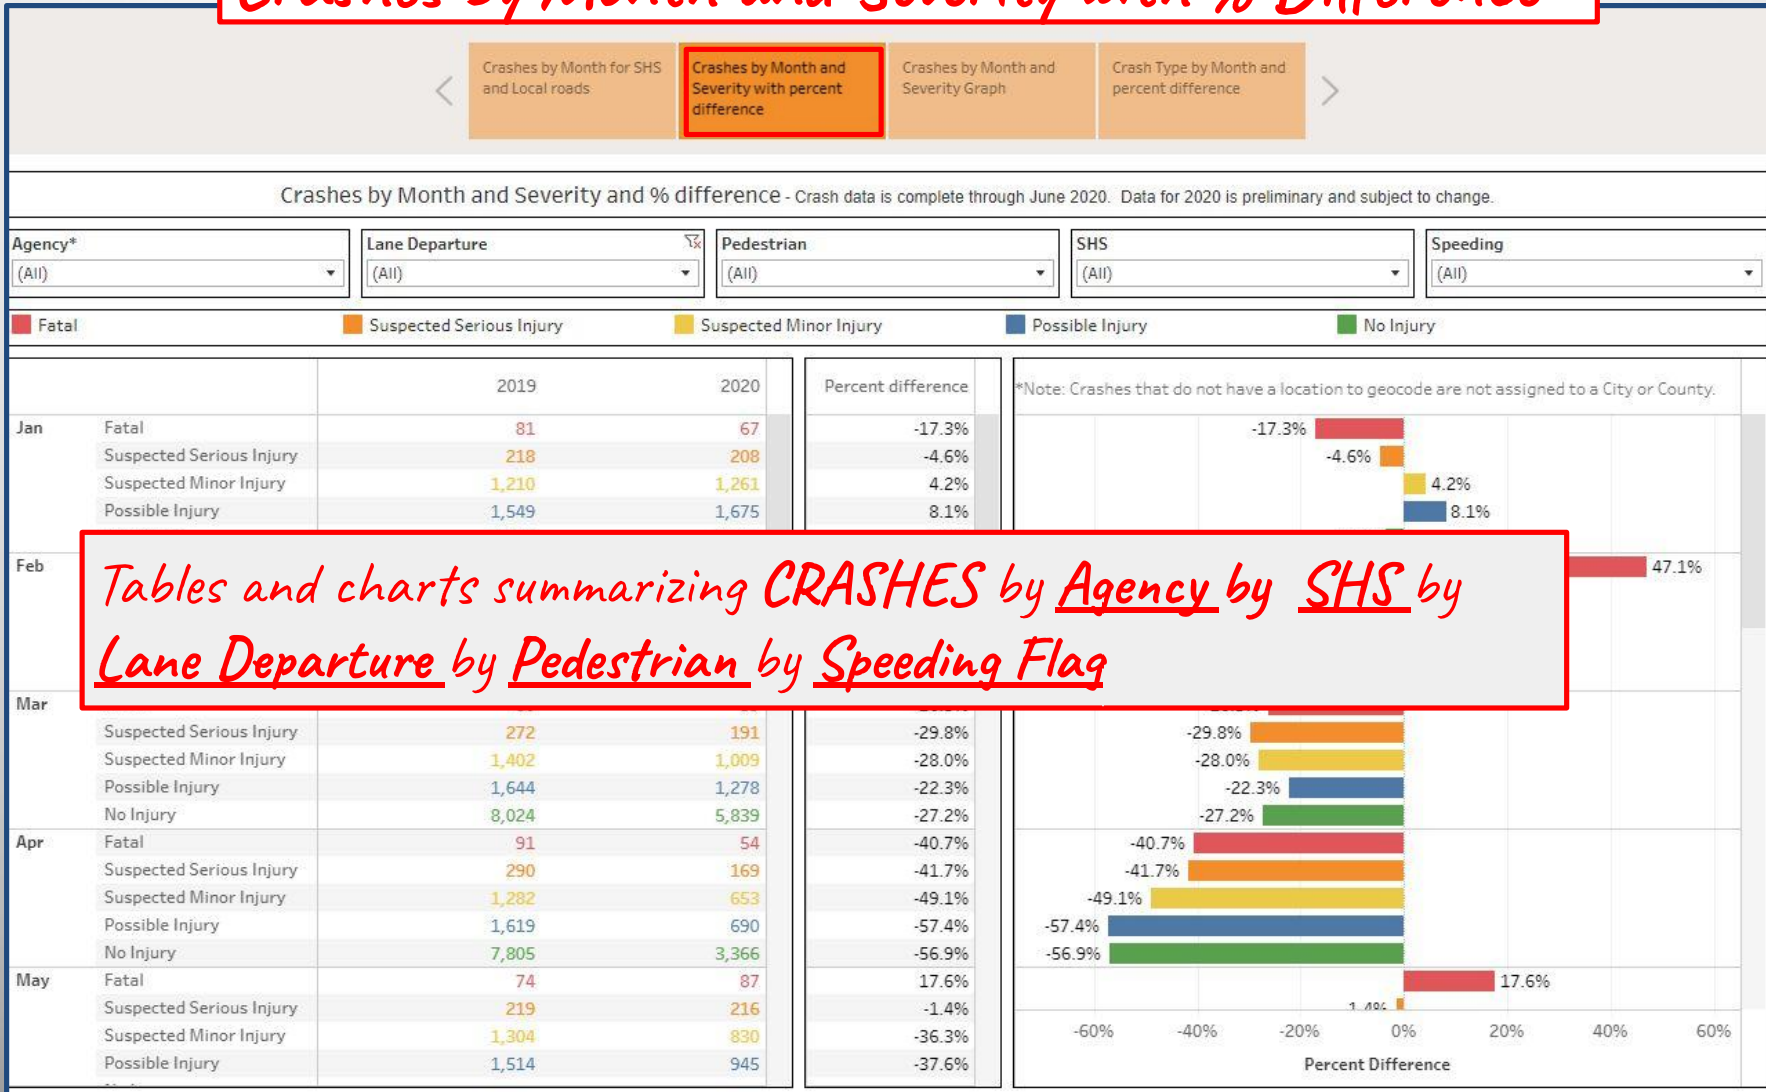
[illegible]

Crashes by Month for SHS and Local roads

Crashes by Month and Severity with percent difference

Crashes by Month and Severity Graph

Crash Type by Month and percent difference

Crashes by Month and Severity and % difference - Crash data is complete through June 2020. Data for 2020 is preliminary and subject to change.

Agency*
(All)

Lane Departure
(All)

Pedestrian
(All)

SHS
(All)

Speeding
(All)

Fatal  Suspected Serious Injury  Suspected Minor Injury  Possible Injury  No Injury

| | | 2019 | 2020 | Percent difference |
|---|---|---|---|---|
| Jan | Fatal | 81 | 67 | -17.3% |
| | Suspected Serious Injury | 218 | 208 | -4.6% |
| | Suspected Minor Injury | 1,210 | 1,261 | 4.2% |
| | Possible Injury | 1,549 | 1,675 | 8.1% |
| Feb | | | | |
| Mar | | | | |
| | Suspected Serious Injury | 272 | 191 | -29.8% |
| | Suspected Minor Injury | 1,402 | 1,009 | -28.0% |
| | Possible Injury | 1,644 | 1,278 | -22.3% |
| | No Injury | 8,024 | 5,839 | -27.2% |
| Apr | Fatal | 91 | 54 | -40.7% |
| | Suspected Serious Injury | 290 | 169 | -41.7% |
| | Suspected Minor Injury | 1,282 | 653 | -49.1% |
| | Possible Injury | 1,619 | 690 | -57.4% |
| | No Injury | 7,805 | 3,366 | -56.9% |
| May | Fatal | 74 | 87 | 17.6% |
| | Suspected Serious Injury | 219 | 216 | -1.4% |
| | Suspected Minor Injury | 1,304 | 830 | -36.3% |
| | Possible Injury | 1,514 | 945 | -37.6% |

*Note: Crashes that do not have a location to geocode are not assigned to a City or County.

-17.3% -4.6% 4.2% 8.1% 47.1% -29.8% -28.0% -22.3% -27.2% -40.7% -41.7% -49.1% -57.4% -56.9% 17.6% -1.4%

-60% -40% -20% 0% 20% 40% 60%

Percent Difference

Tables and charts summarizing CRASHES by Agency by SHS by Lane Departure by Pedestrian by Speeding Flag